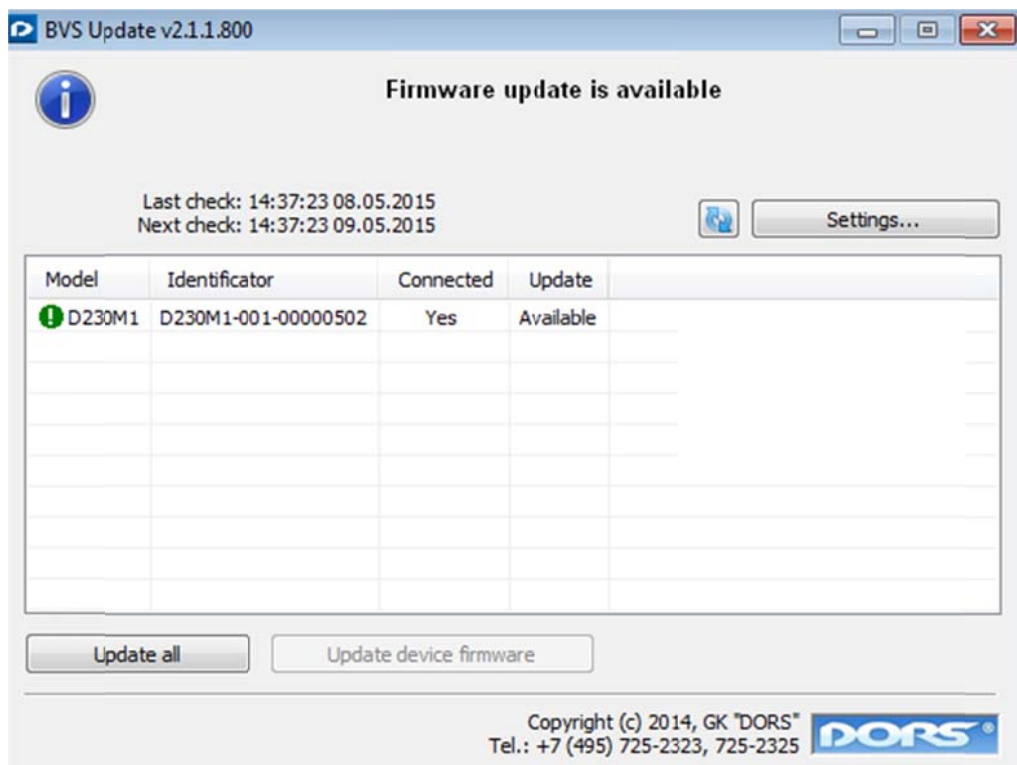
BVS Update v2.1.1.800

Firmware update is available

Last check: 14:37:23 08.05.2015
Next check: 14:37:23 09.05.2015

Settings...

| Model | Identificator | Connected | Update |
|---|---|---|---|
| D230M1 | D230M1-001-00000502 | Yes | Available |

Update all

Update device firmware

Copyright (c) 2014, GK "DORS"
Tel.: +7 (495) 725-2323, 725-2325

DORS